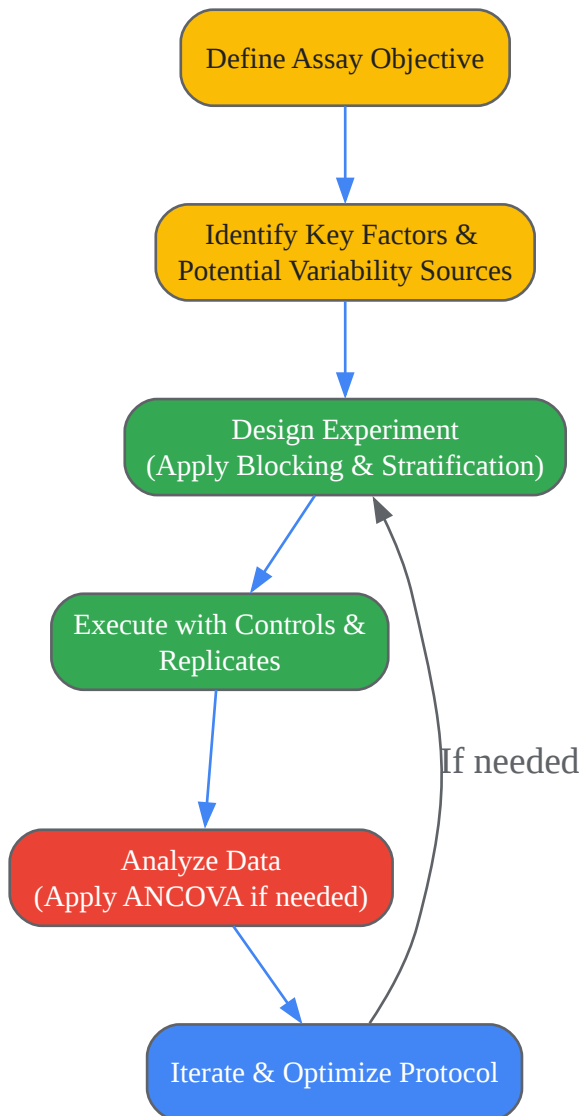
Define Assay Objective

Identify Key Factors & Potential Variability Sources

Design Experiment (Apply Blocking & Stratification)

Execute with Controls & Replicates

If needed

Analyze Data (Apply ANCOVA if needed)

Iterate & Optimize Protocol